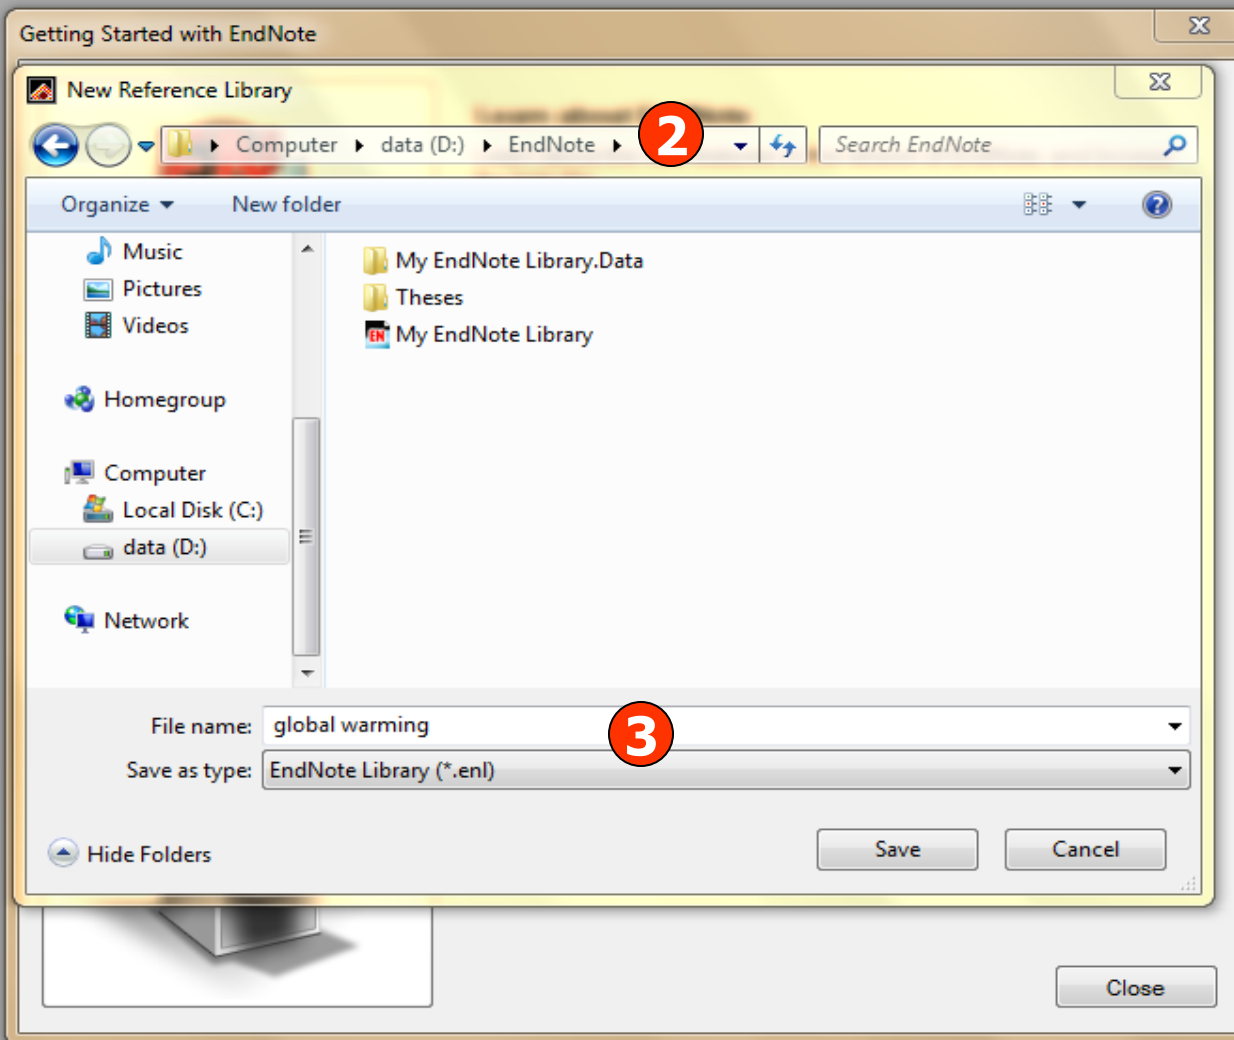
Getting Started with EndNote

New Reference Library

Computer ▸ data (D:) ▸ EndNote ▸ 2

Search EndNote

Organize ▾ New folder

Music
Pictures
Videos

Homegroup

Computer
Local Disk (C:)
data (D:)

Network

My EndNote Library.Data
Theses
My EndNote Library

File name: global warming 3

Save as type: EndNote Library (*.enl)

Hide Folders

Save

Cancel

Close